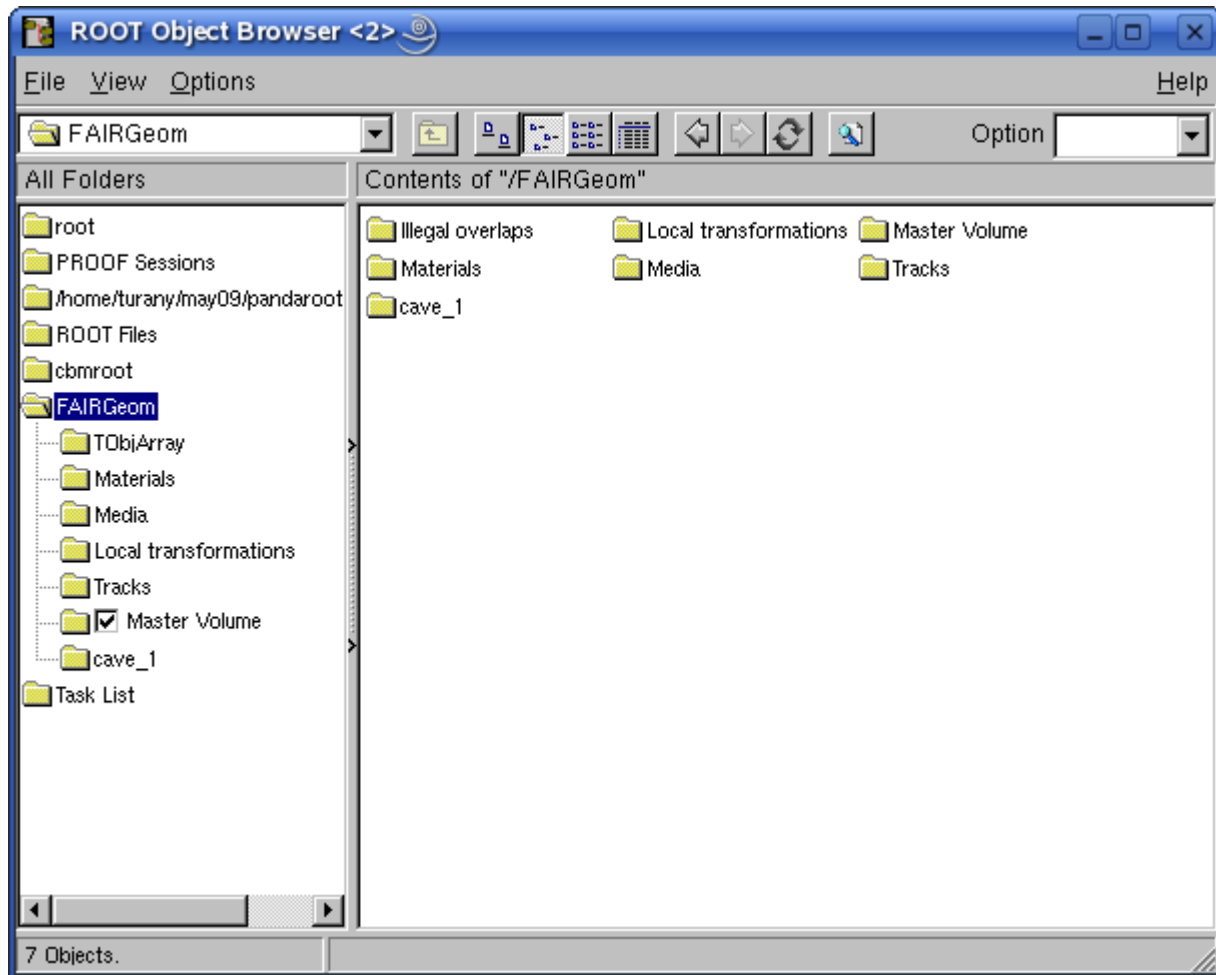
ROOT Object Browser <2>

File View Options Help

FAIRGeom

Option

All Folders

Contents of "/FAIRGeom"

root
PROOF Sessions
/home/turany/may09/pandaroot
ROOT Files
cbmroot
FAIRGeom
TObjArray
Materials
Media
Local transformations
Tracks
Master Volume
cave_1
Task List

Illegal overlaps
Local transformations
Master Volume
Materials
Media
Tracks
cave_1

7 Objects.